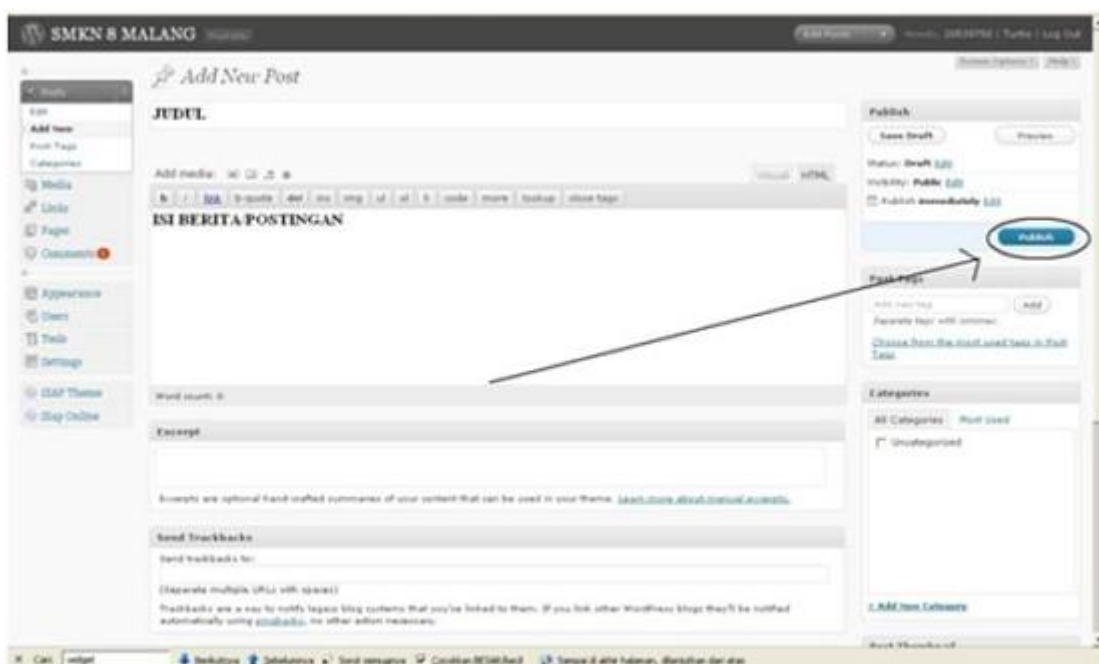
SMKN 8 MALANG

Add New Post

Screen Options | Help

Posts
Edit
Add New
Post Tags
Categories

Media
Links
Pages
Comments

Appearance
Users
Tools
Settings

JUDUL

Add media:

Visual HTML

b i link b-quote del ins img ul ol li code more lookup close tags

ISI BERITA/POSTINGAN

Word count: 0

Excerpt

Excerpts are optional hand-crafted summaries of your content that can be used in your theme. Learn more about manual excerpts.

Send Trackbacks

Send trackbacks to:

(Separate multiple URLs with spaces)

Trackbacks are a way to notify legacy blog systems that you've linked to them. If you link other WordPress blogs they'll be notified automatically using pingbacks, no other action necessary.

Publish

Save Draft

Preview

Status: Draft Edit

Visibility: Public Edit

Publish immediately Edit

Publish

Post Tags

Add

Separate tags with commas

Choose from the most used tags in Post Tags

Categories

All Categories Most Used

Uncategorized

+ Add New Category

Cari: